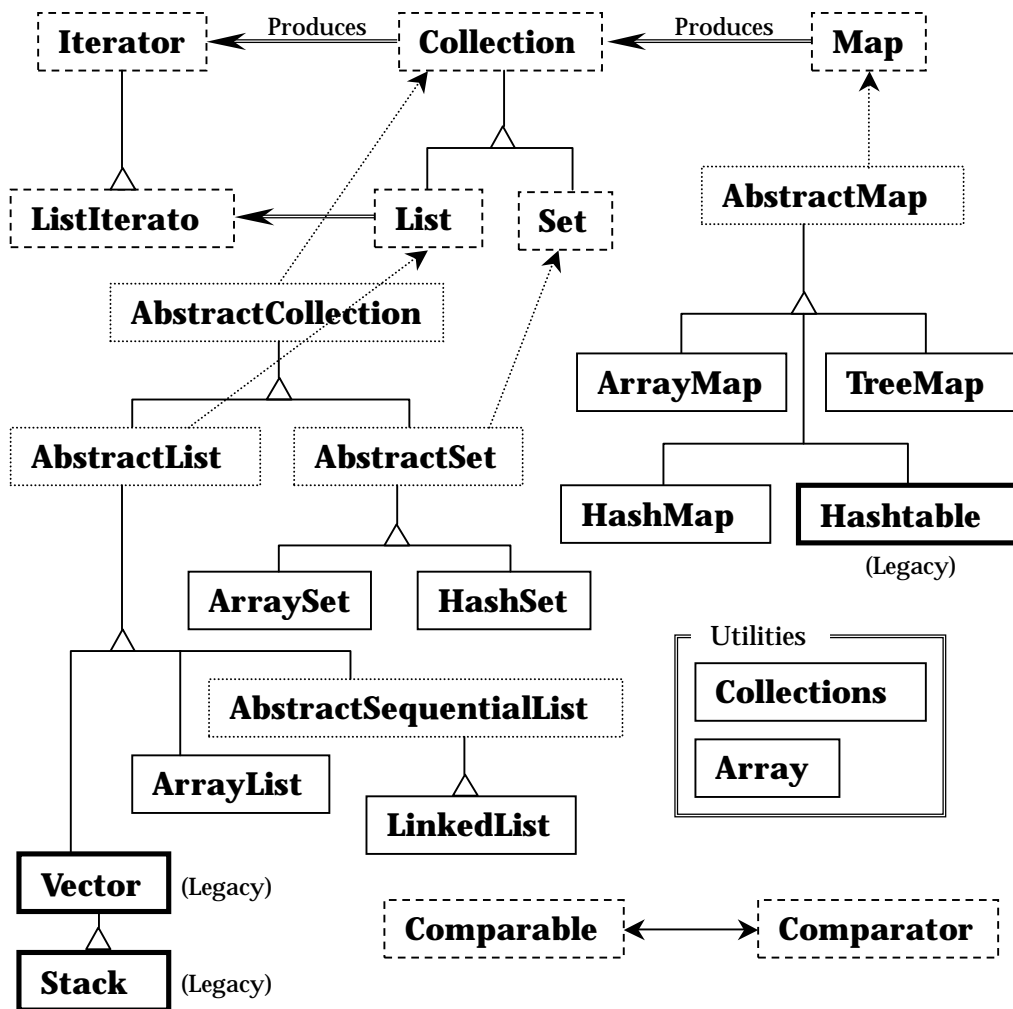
Iterator
Produces
Collection
Produces
Map

ListIterato
List
Set
AbstractMap

AbstractCollection

ArrayMap
TreeMap

AbstractList
AbstractSet

HashMap
Hashtable
(Legacy)

ArraySet
HashSet

Utilities
Collections
Array

AbstractSequentialList

ArrayList
LinkedList

Vector
(Legacy)

Stack
(Legacy)

Comparable
Comparator